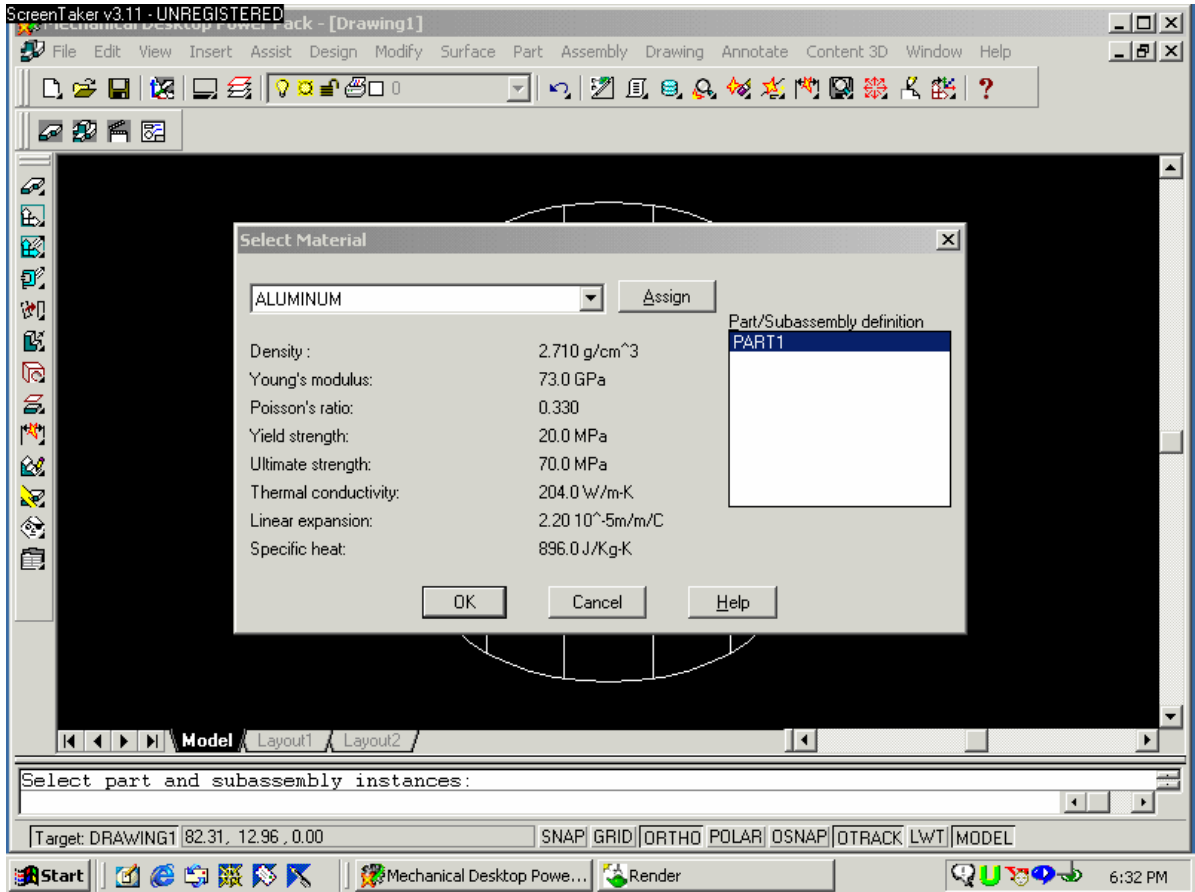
ScreenTaker v3.11 - UNREGISTERED Mechanical Desktop Power Pack - [Drawing1]

File Edit View Insert Assist Design Modify Surface Part Assembly Drawing Annotate Content 3D Window Help

0

Select Material

ALUMINUM

Assign

Part/Subassembly definition

PART1

| | |
|---|---|
| Density : | 2.710 g/cm^3 |
| Young's modulus: | 73.0 GPa |
| Poisson's ratio: | 0.330 |
| Yield strength: | 20.0 MPa |
| Ultimate strength: | 70.0 MPa |
| Thermal conductivity: | 204.0 W/m-K |
| Linear expansion: | 2.20 10^-5m/m/C |
| Specific heat: | 896.0 J/Kg-K |

OK Cancel Help

Model Layout1 Layout2

Select part and subassembly instances:

Target: DRAWING1 82.31, 12.96 , 0.00 SNAP GRID ORTHO POLAR OSNAP OTRACK LWT MODEL

Start Mechanical Desktop Powe... Render 6:32 PM